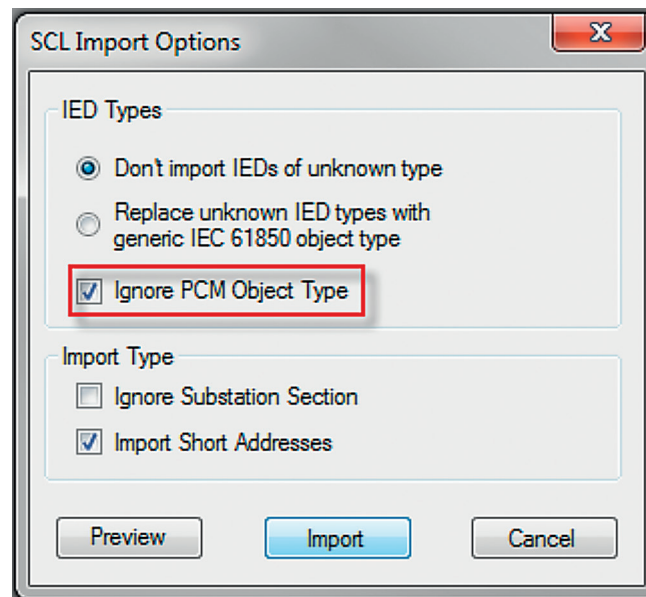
SCL Import Options

X

IED Types

Don't import IEDs of unknown type

Replace unknown IED types with generic IEC 61850 object type

Ignore PCM Object Type

Import Type

Ignore Substation Section

Import Short Addresses

Preview

Import

Cancel